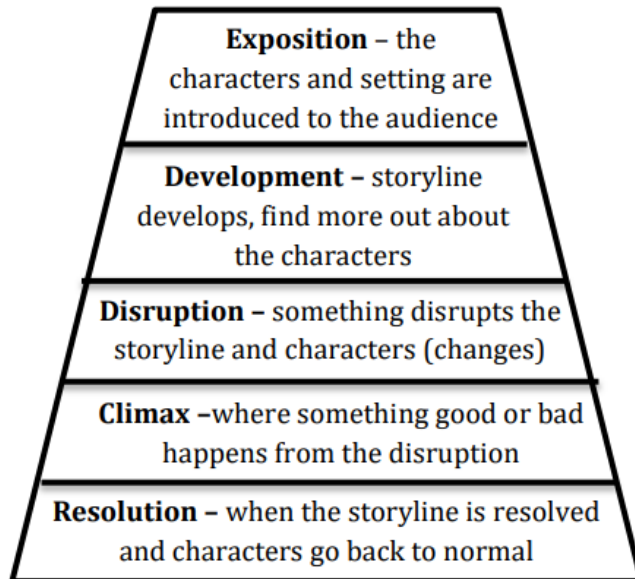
**Exposition** – the characters and setting are introduced to the audience

**Development –** storyline develops, find more out about the characters

**Disruption –** something disrupts the storyline and characters (changes)

**Climax –**where something good or bad happens from the disruption

**Resolution –** when the storyline is resolved and characters go back to normal